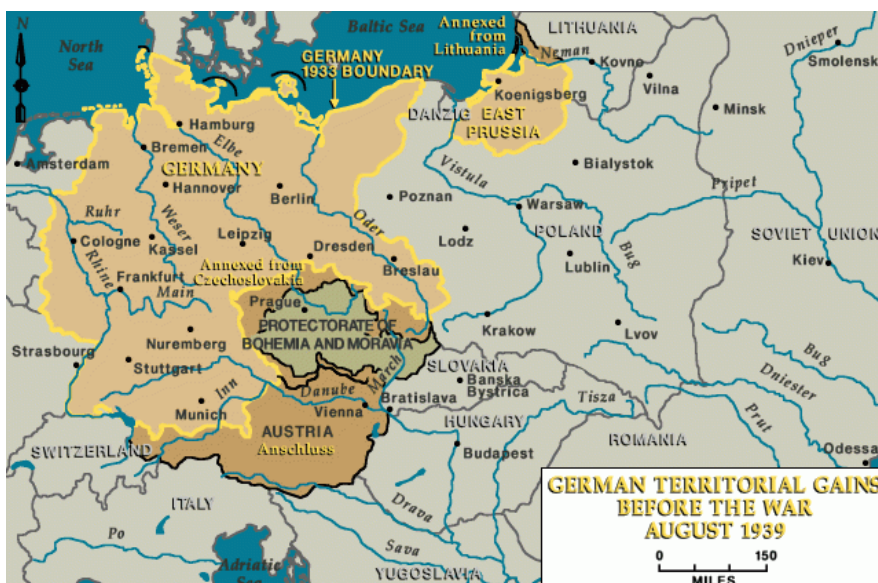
N
North Sea
Baltic Sea
Annexed from Lithuania
LITHUANIA
Neman
Kovno
Vilna
Dnieper
Smolensk
GERMANY 1933 BOUNDARY
Koenigsberg
DANZIG
EAST PRUSSIA
Minsk
Hamburg
Bremen
Elbe
Amsterdam
GERMANY
Hannover
Berlin
Bialystok
Vistula
Pripet
Ruhr
Weser
Oder
Poznan
Warsaw
Cologne
Kassel
Leipzig
Dresden
Lodz
POLAND
SOVIET UNION
Rhine
Frankfurt
Annexed from Czechoslovakia
Breslau
Bug
Lublin
Kiev
Main
Prague
PROTECTORATE OF BOHEMIA AND MORAVIA
Krakow
Lvov
Strasbourg
Nuremberg
Stuttgart
SLOVAKIA
Banska Bystrica
Bug
Dniester
Inn
Danube
March
Munich
Vienna
Bratislava
Tisza
Prut
AUSTRIA Anschluss
HUNGARY
SWITZERLAND
Budapest
ROMANIA
Odessa
ITALY
Drava
Po
Sava
Adriatic Sea
YUGOSLAVIA
GERMAN TERRITORIAL GAINS BEFORE THE WAR AUGUST 1939
0
150
MILES